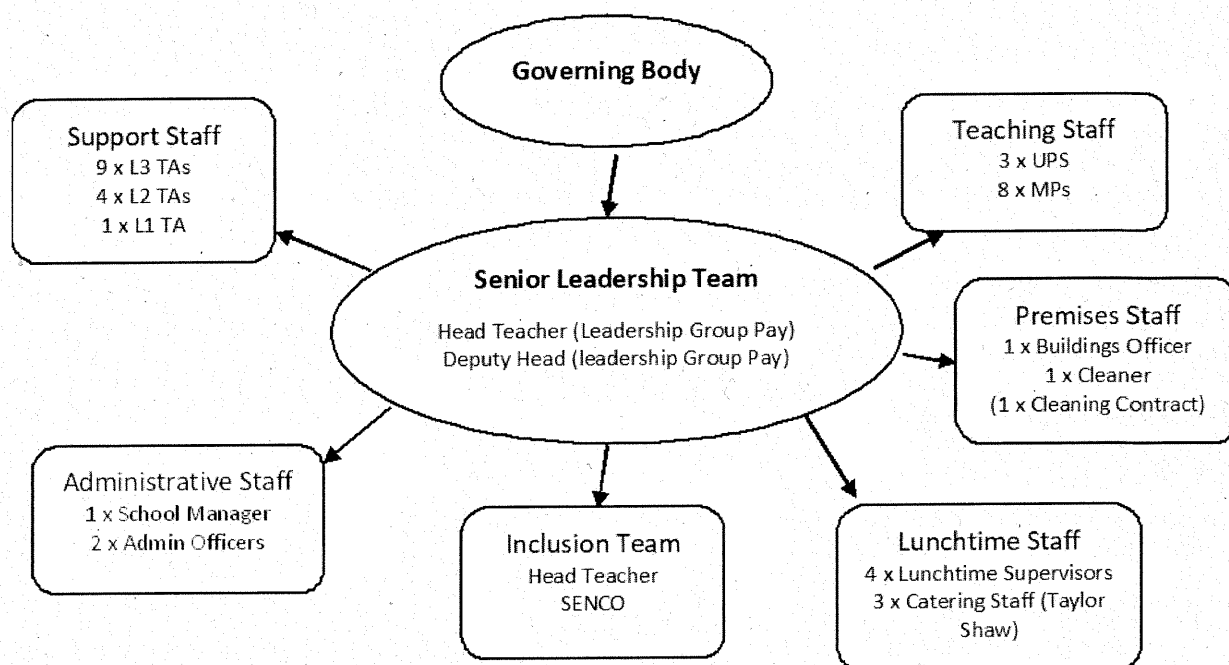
Governing Body

Support Staff
9 x L3 TAs
4 x L2 TAs
1 x L1 TA

Teaching Staff
3 x UPS
8 x MPs

Senior Leadership Team
Head Teacher (Leadership Group Pay)
Deputy Head (leadership Group Pay)

Premises Staff
1 x Buildings Officer
1 x Cleaner
(1 x Cleaning Contract)

Administrative Staff
1 x School Manager
2 x Admin Officers

Inclusion Team
Head Teacher
SENCO

Lunchtime Staff
4 x Lunchtime Supervisors
3 x Catering Staff (Taylor Shaw)